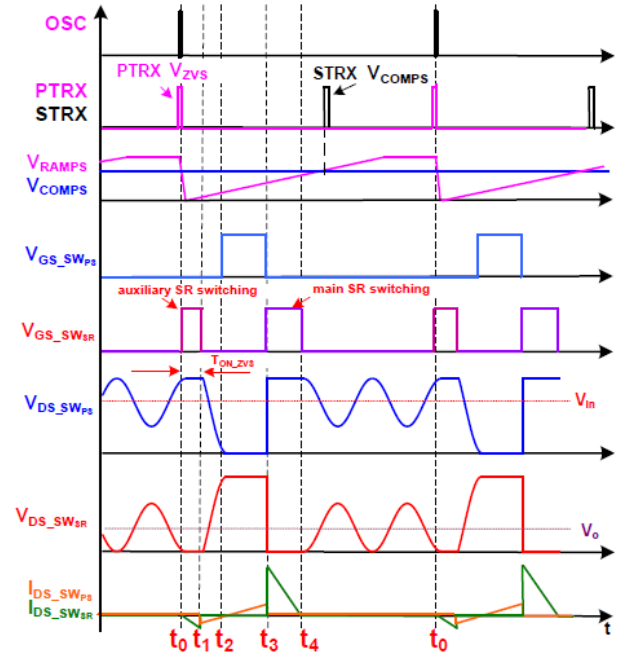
OSC

PTRX $V_{ZVS}$

STRX $V_{COMPS}$

PTRX
STRX

$V_{RAMPS}$
$V_{COMPS}$

$V_{GS\_SW_{PS}}$

auxiliary SR switching

main SR switching

$V_{GS\_SW_{SR}}$

$T_{ON\_ZVS}$

$V_{DS\_SW_{PS}}$

$V_{in}$

$V_{DS\_SW_{SR}}$

$V_o$

$I_{DS\_SW_{PS}}$
$I_{DS\_SW_{SR}}$

$t_0$ $t_1$ $t_2$ $t_3$ $t_4$ $t_0$ t